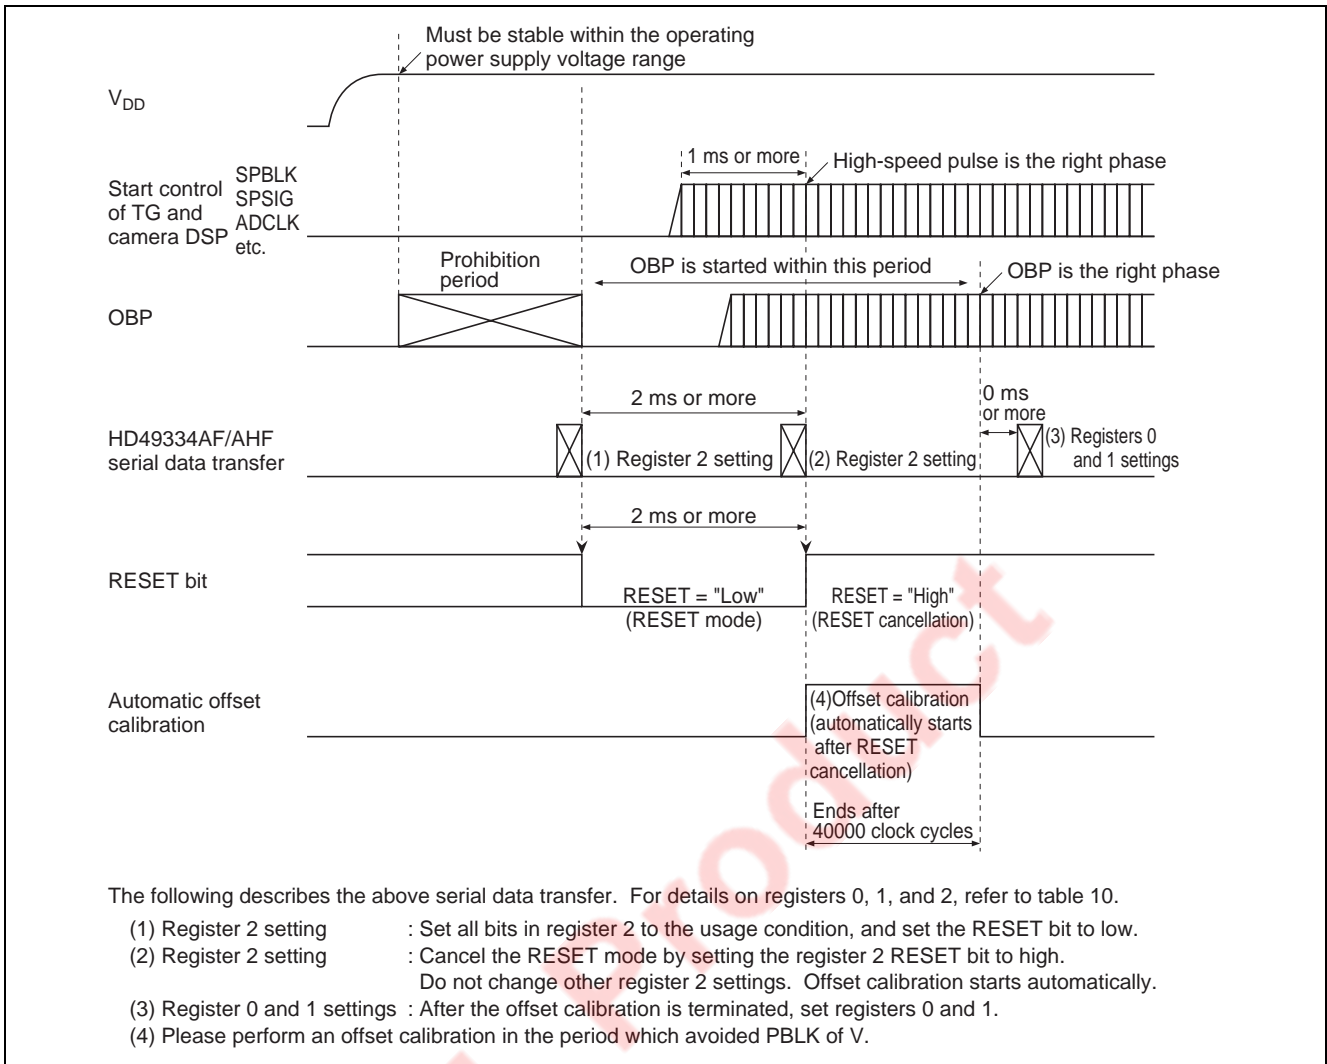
Must be stable within the operating power supply voltage range

$V_{DD}$

1 ms or more

High-speed pulse is the right phase

Start control of TG and camera DSP

SPBLK
SPSIG
ADCLK
etc.

Prohibition period

OBP is started within this period

OBP is the right phase

OBP

2 ms or more

0 ms or more

HD49334AF/AHF serial data transfer

(1) Register 2 setting

(2) Register 2 setting

(3) Registers 0 and 1 settings

2 ms or more

RESET bit

RESET = "Low" (RESET mode)

RESET = "High" (RESET cancellation)

Automatic offset calibration

(4)Offset calibration (automatically starts after RESET cancellation)

Ends after 40000 clock cycles

The following describes the above serial data transfer. For details on registers 0, 1, and 2, refer to table 10.

(1) Register 2 setting : Set all bits in register 2 to the usage condition, and set the RESET bit to low.
(2) Register 2 setting : Cancel the RESET mode by setting the register 2 RESET bit to high. Do not change other register 2 settings. Offset calibration starts automatically.
(3) Register 0 and 1 settings : After the offset calibration is terminated, set registers 0 and 1.
(4) Please perform an offset calibration in the period which avoided PBLK of V.

Product